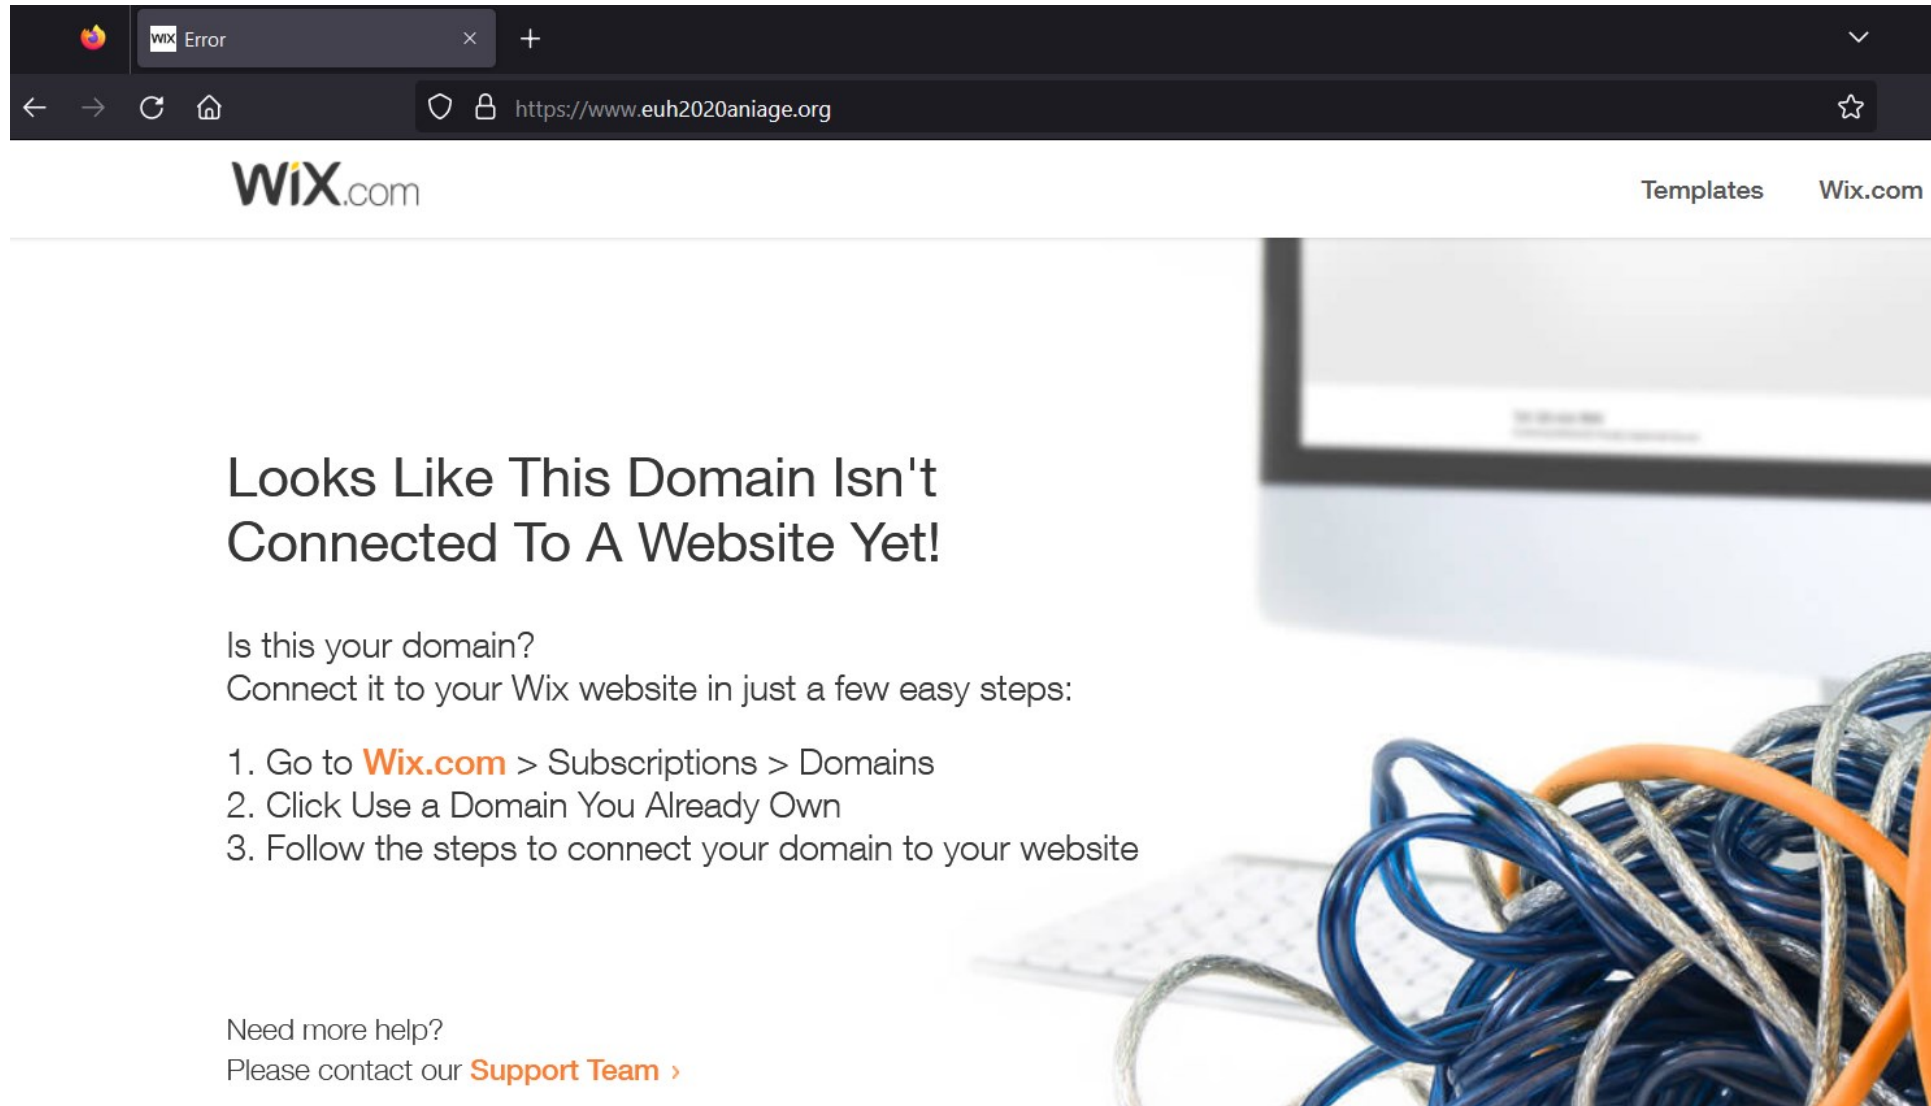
Error

https://www.euh2020aniage.org

WiX.com

Templates Wix.com

Looks Like This Domain Isn't Connected To A Website Yet!

Is this your domain?
Connect it to your Wix website in just a few easy steps:

1. Go to Wix.com > Subscriptions > Domains
2. Click Use a Domain You Already Own
3. Follow the steps to connect your domain to your website

Need more help?
Please contact our Support Team ›